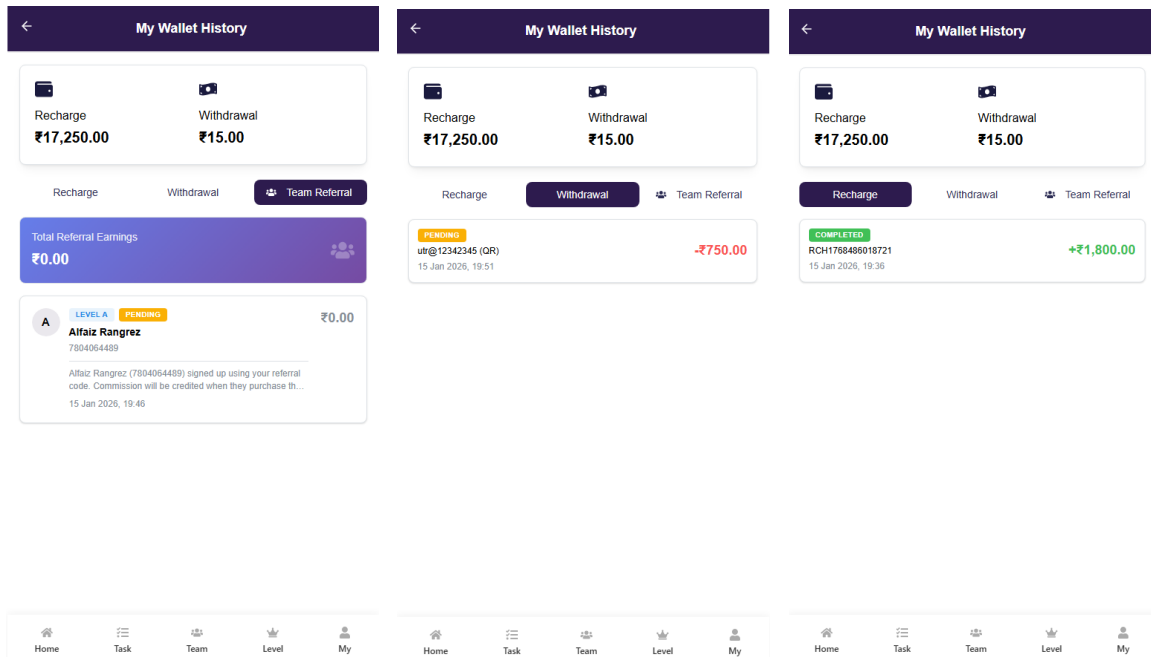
My Wallet History

Recharge
₹17,250.00

Withdrawal
₹15.00

Recharge | Withdrawal | Team Referral

Total Referral Earnings
₹0.00

A
LEVEL A PENDING
Alfaiz Rangrez
7804064489
₹0.00
Alfaiz Rangrez (7804064489) signed up using your referral code. Commission will be credited when they purchase th...
15 Jan 2026, 19:46

Home Task Team Level My

My Wallet History

Recharge
₹17,250.00

Withdrawal
₹15.00

Recharge | Withdrawal | Team Referral

PENDING
utr@12342345 (QR)
15 Jan 2026, 19:51
-₹750.00

Home Task Team Level My

My Wallet History

Recharge
₹17,250.00

Withdrawal
₹15.00

Recharge | Withdrawal | Team Referral

COMPLETED
RCH1768486018721
15 Jan 2026, 19:36
+₹1,800.00

Home Task Team Level My